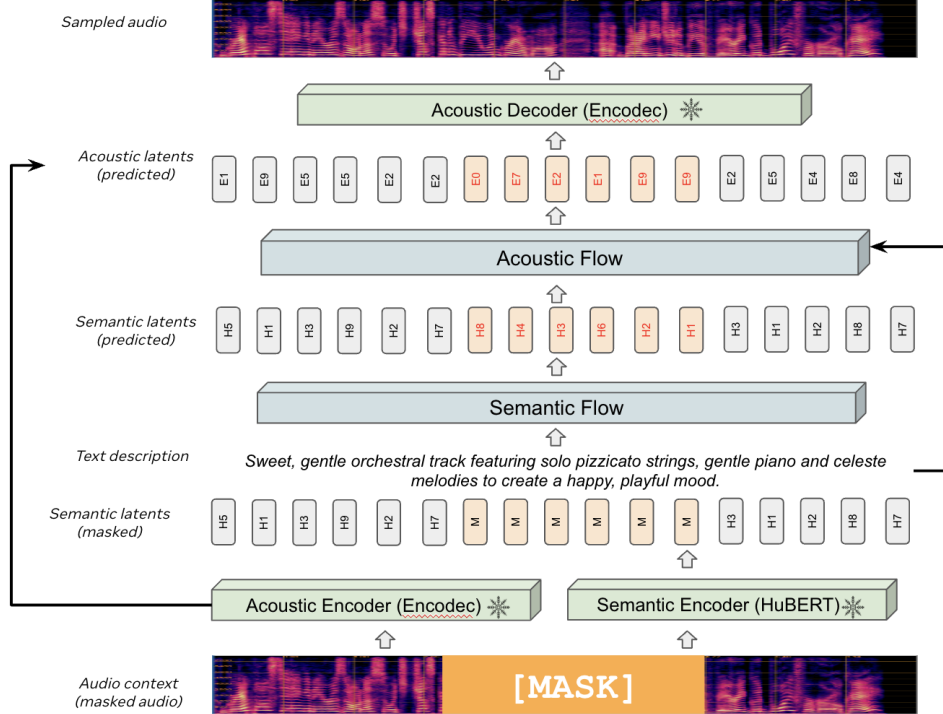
Sampled audio

Acoustic Decoder (Encodec)

Acoustic latents (predicted)

E1 E9 E5 E5 E2 E2 E0 E7 E2 E1 E9 E9 E2 E5 E4 E8 E4

Acoustic Flow

Semantic latents (predicted)

H5 H1 H3 H9 H2 H7 H8 H4 H3 H6 H2 H1 H3 H1 H2 H8 H7

Semantic Flow

Text description

Sweet, gentle orchestral track featuring solo pizzicato strings, gentle piano and celeste melodies to create a happy, playful mood.

Semantic latents (masked)

H5 H1 H3 H9 H2 H7 M M M M M M H3 H1 H2 H8 H7

Acoustic Encoder (Encodec)

Semantic Encoder (HuBERT)

Audio context (masked audio)

[MASK]